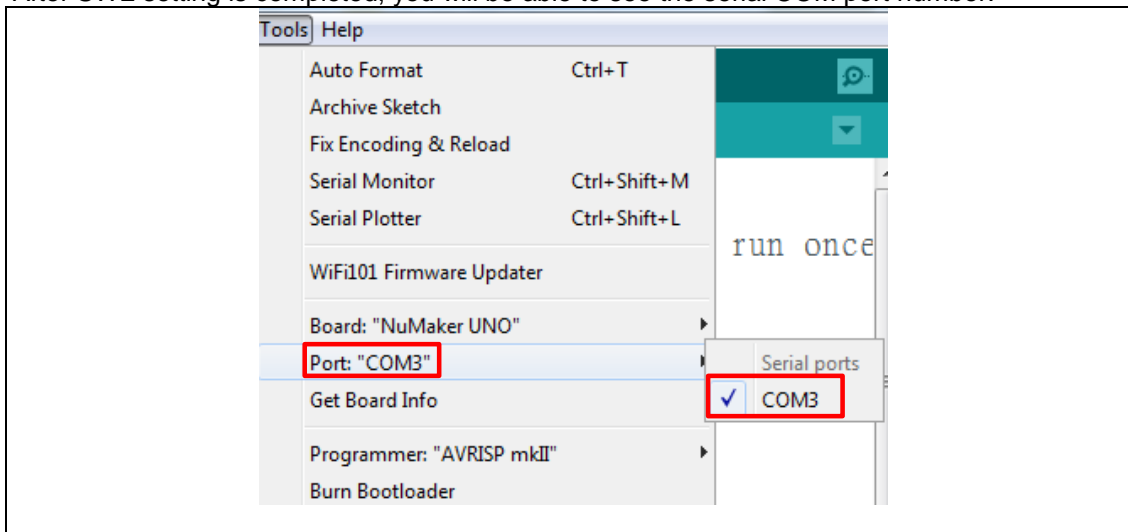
After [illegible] setting is completed, you will be able to see the serial COM port number.

Tools Help

Auto Format Ctrl+T
Archive Sketch
Fix Encoding & Reload
Serial Monitor Ctrl+Shift+M
Serial Plotter Ctrl+Shift+L

WiFi101 Firmware Updater

Board: "NuMaker UNO"
Port: "COM3"
Get Board Info

Programmer: "AVRISP mkII"
Burn Bootloader

run once

Serial ports
✓ COM3